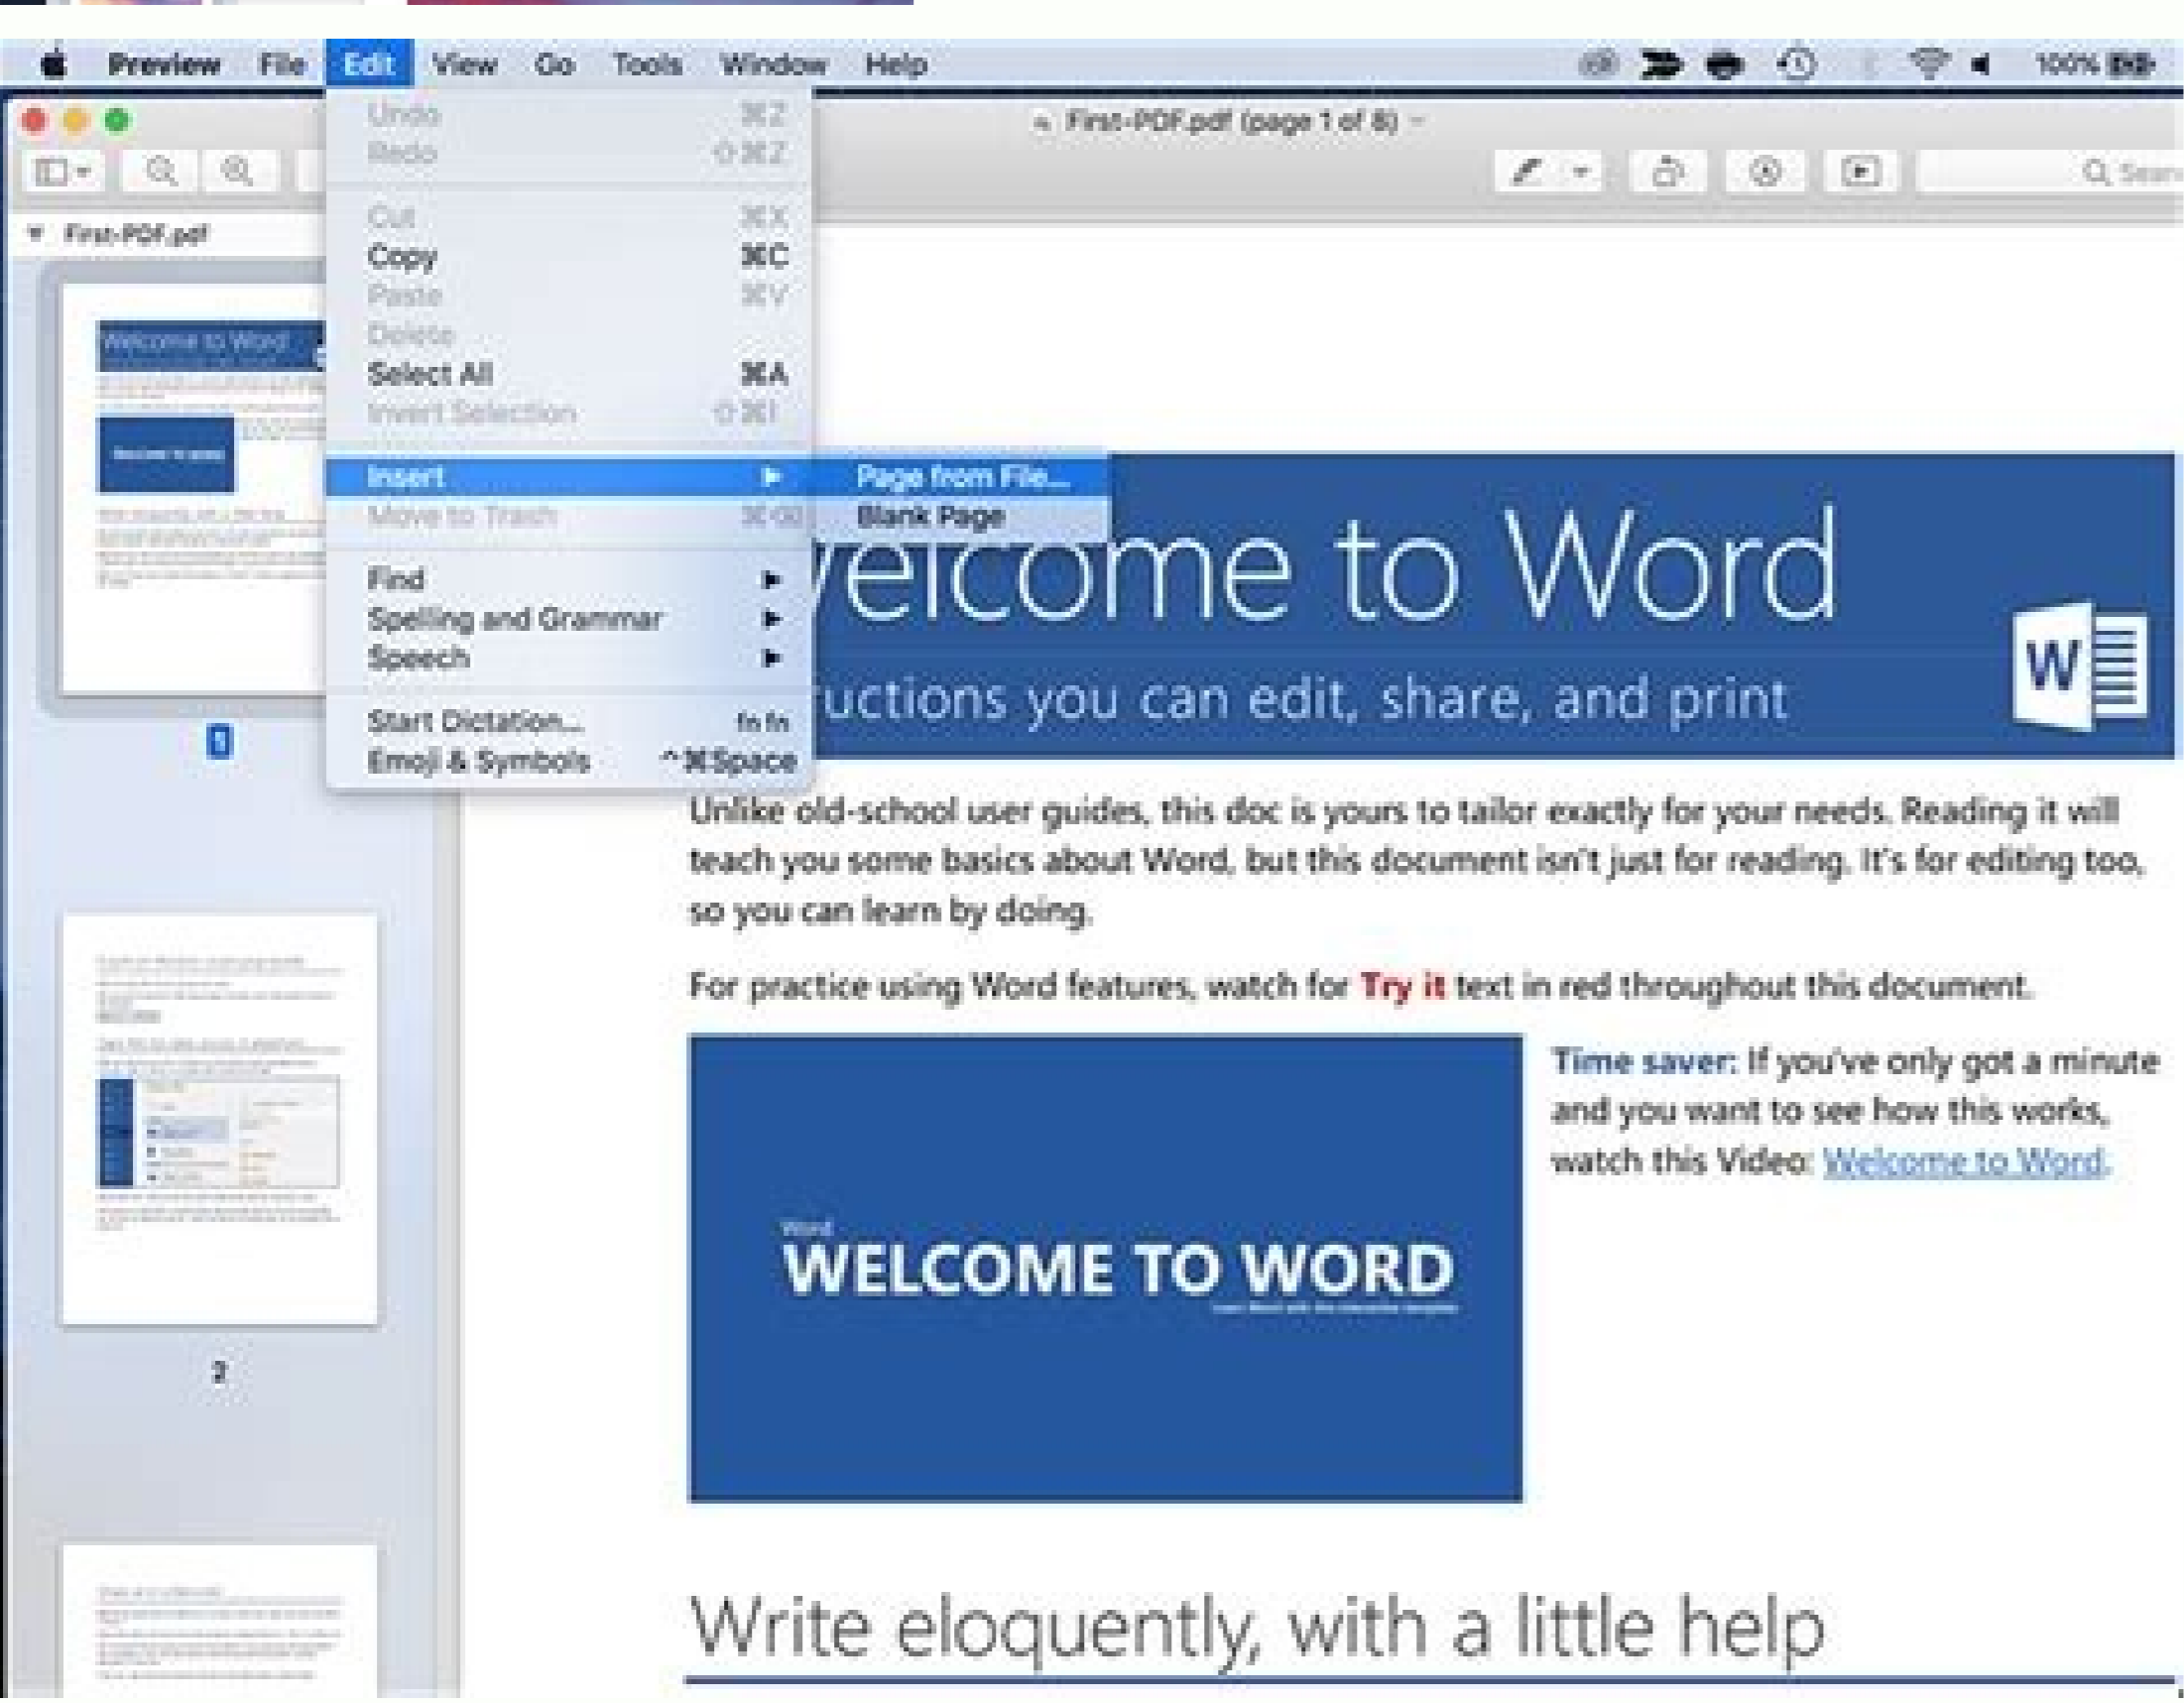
Preview File Edit View Go Tools Window Help

100%

First-PDF.pdf (page 1 of 8)

Search

First-PDF.pdf

Welcome to Word

1

2

Undo ⌘Z
Redo ⇧⌘Z
Cut ⌘X
Copy ⌘C
Paste ⌘V
Delete
Select All ⌘A
Invert Selection ⇧⌘I
Insert ▶
Move to Trash ⌘⌫
Find ▶
Spelling and Grammar ▶
Speech ▶
Start Dictation... fn fn
Emoji & Symbols ^⌘Space

Page from File...
Blank Page

Welcome to Word

uctions you can edit, share, and print

Unlike old-school user guides, this doc is yours to tailor exactly for your needs. Reading it will teach you some basics about Word, but this document isn't just for reading. It's for editing too, so you can learn by doing.

For practice using Word features, watch for Try it text in red throughout this document.

Word
WELCOME TO WORD

Time saver: If you've only got a minute and you want to see how this works, watch this Video: Welcome to Word.

Write eloquently, with a little help